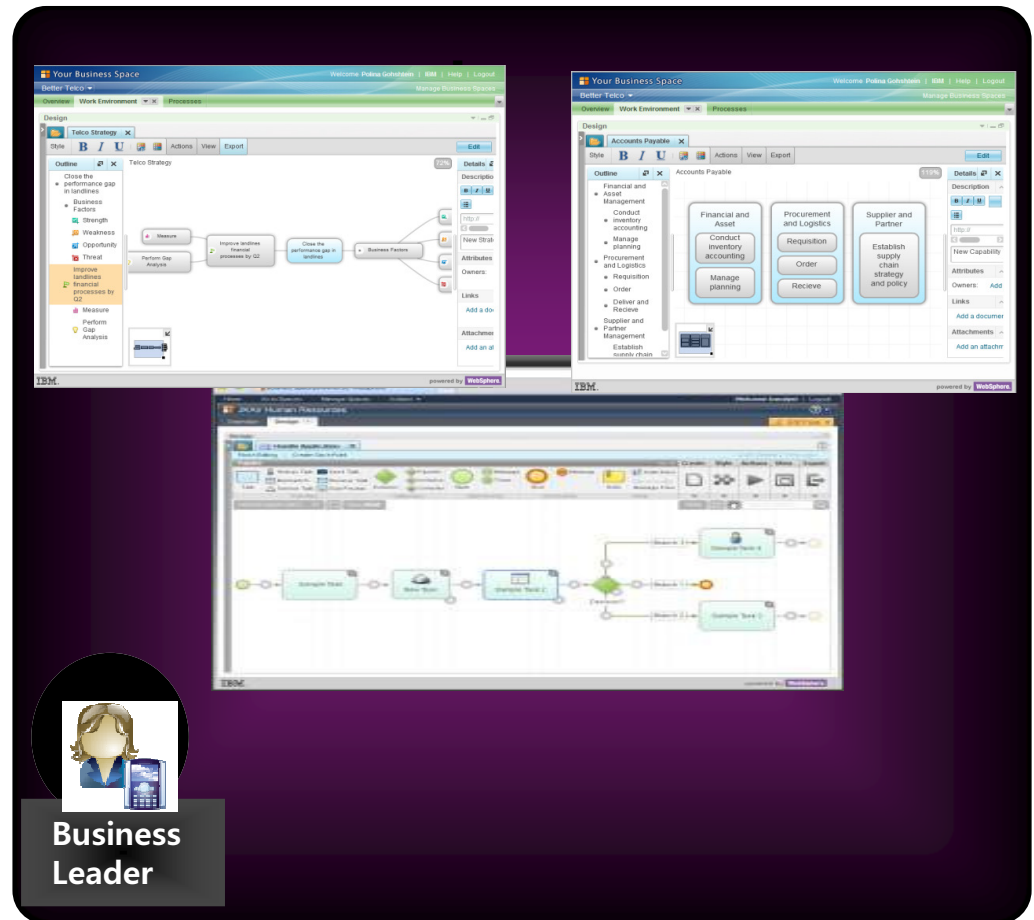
Your Business Space
Welcome Polina Gohshtein | IBM | Help | Logout
Better Telco
Manage Business Spaces
Overview Work Environment Processes
Design
Telco Strategy
Style B I U Actions View Export
Edit
Outline
Close the performance gap in landlines
Business Factors
Strength
Weakness
Opportunity
Threat
Improve landlines financial processes by Q2
Measure
Perform Gap Analysis
Telco Strategy
72%
Measure
Perform Gap Analysis
Improve landlines financial processes by Q2
Close the performance gap in landlines
Business Factors
Details
Description
http://
New Strat
Attributes
Owners:
Links
Add a do
Attachmen
Add an at
IBM.
powered by WebSphere

Your Business Space
Welcome Polina Gohshtein | IBM | Help | Logout
Better Telco
Manage Business Spaces
Overview Work Environment Processes
Design
Accounts Payable
Style B I U Actions View Export
Edit
Outline
Financial and Asset Management
Conduct inventory accounting
Manage planning
Procurement and Logistics
Requisition
Order
Deliver and Recieve
Supplier and Partner Management
Establish supply chain
Accounts Payable
110%
Financial and Asset
Conduct inventory accounting
Manage planning
Procurement and Logistics
Requisition
Order
Recieve
Supplier and Partner
Establish supply chain strategy and policy
Details
Description
http://
New Capability
Attributes
Owners: Add
Links
Add a documen
Attachments
Add an attachm
IBM.
powered by WebSphere

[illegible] Human Resources
IBM.
powered by WebSphere

Business Leader